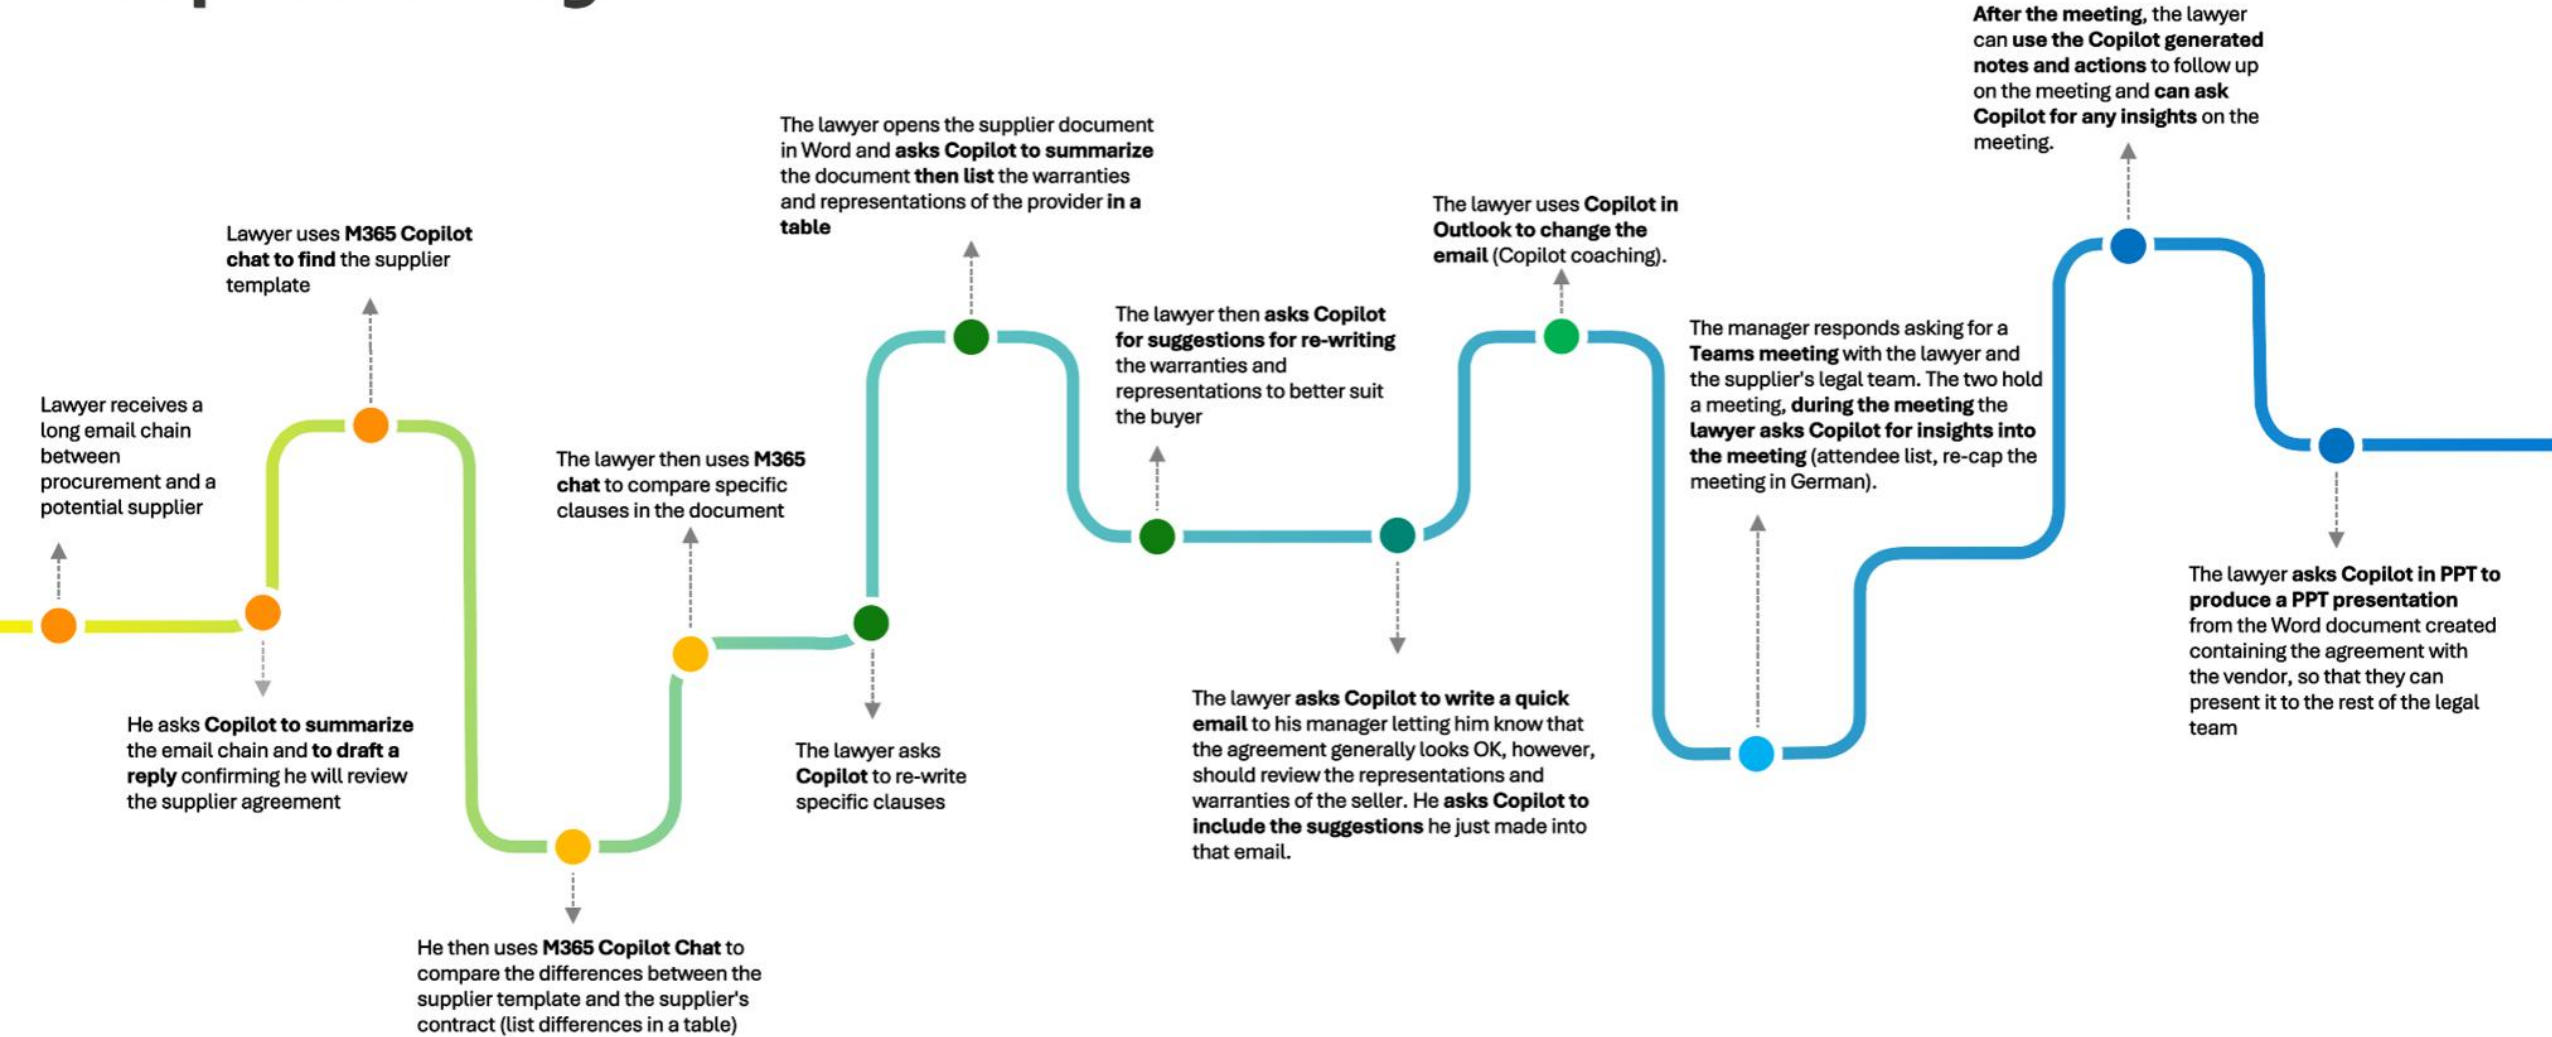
Lawyer receives a long email chain between procurement and a potential supplier

He asks Copilot to summarize the email chain and to draft a reply confirming he will review the supplier agreement

Lawyer uses M365 Copilot chat to find the supplier template

He then uses M365 Copilot Chat to compare the differences between the supplier template and the supplier's contract (list differences in a table)

The lawyer then uses M365 chat to compare specific clauses in the document

The lawyer asks Copilot to re-write specific clauses

The lawyer opens the supplier document in Word and asks Copilot to summarize the document then list the warranties and representations of the provider in a table

The lawyer then asks Copilot for suggestions for re-writing the warranties and representations to better suit the buyer

The lawyer asks Copilot to write a quick email to his manager letting him know that the agreement generally looks OK, however, should review the representations and warranties of the seller. He asks Copilot to include the suggestions he just made into that email.

The lawyer uses Copilot in Outlook to change the email (Copilot coaching).

The manager responds asking for a Teams meeting with the lawyer and the supplier's legal team. The two hold a meeting, during the meeting the lawyer asks Copilot for insights into the meeting (attendee list, re-cap the meeting in German).

After the meeting, the lawyer can use the Copilot generated notes and actions to follow up on the meeting and can ask Copilot for any insights on the meeting.

The lawyer asks Copilot in PPT to produce a PPT presentation from the Word document created containing the agreement with the vendor, so that they can present it to the rest of the legal team